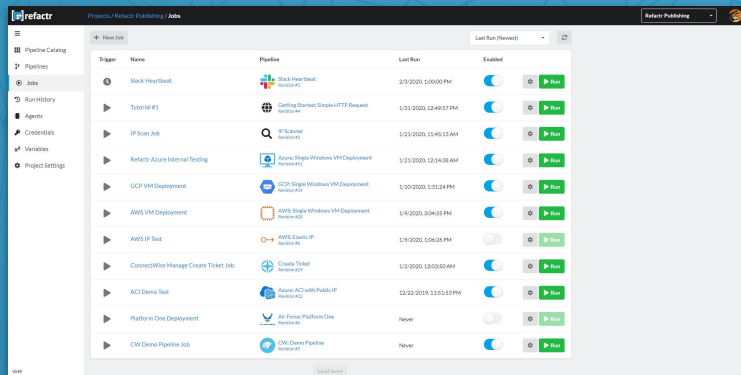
[r]efactr

Projects / Refactr Publishing / Jobs

Refactr Publishing

Pipeline Catalog
Pipelines
Jobs
Run History
Agents
Credentials
Variables
Project Settings

+ New Job

Last Run (Newest)

| Trigger | Name | Pipeline | Last Run | Enabled | |
|---|---|---|---|---|---|
| | Slack Heartbeat | Slack Heartbeat Revision #3 | 2/3/2020, 1:00:00 PM | | Run |
| | Tutorial #1 | Getting Started: Simple HTTP Request Revision #4 | 1/31/2020, 12:49:57 PM | | Run |
| | IP Scan Job | IP Scanner Revision #2 | 1/21/2020, 11:45:13 AM | | Run |
| | Refactr Azure Internal Testing | Azure: Single Windows VM Deployment Revision #41 | 1/21/2020, 12:14:38 AM | | Run |
| | GCP VM Deployment | GCP: Single Windows VM Deployment Revision #19 | 1/10/2020, 1:51:24 PM | | Run |
| | AWS VM Deployment | AWS: Single Windows VM Deployment Revision #20 | 1/9/2020, 3:04:55 PM | | Run |
| | AWS IP Test | AWS: Elastic IP Revision #6 | 1/9/2020, 1:06:26 PM | | Run |
| | ConnectWise Manage Create Ticket Job | Create Ticket Revision #29 | 1/2/2020, 12:03:50 AM | | Run |
| | ACI Demo Test | Azure: ACI with Public IP Revision #22 | 12/22/2019, 11:51:53 PM | | Run |
| | Platform One Deployment | Air Force: Platform One Revision #6 | Never | | Run |
| | CW Demo Pipeline Job | CW: Demo Pipeline Revision #5 | Never | | Run |

Load more

v0.68